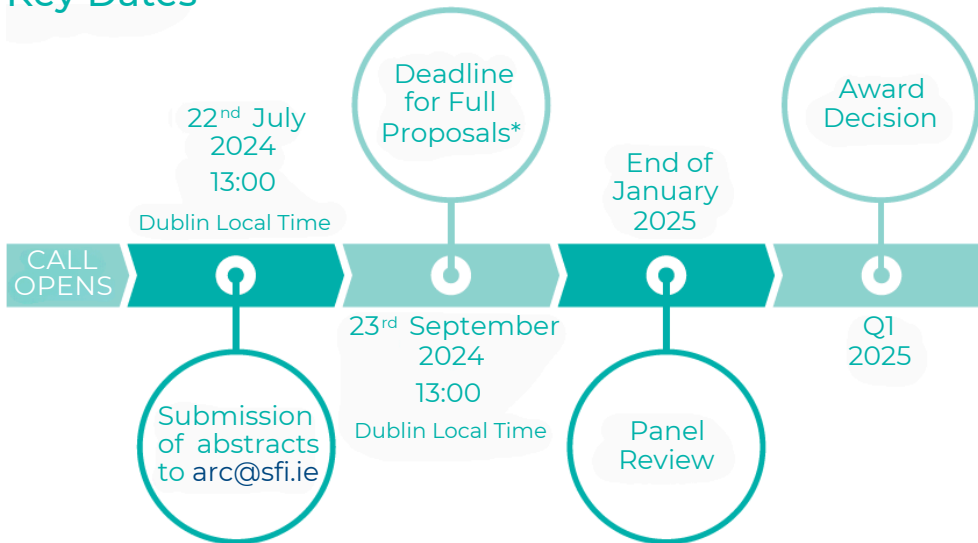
Key Dates

CALL OPENS

22$^{nd}$ July 2024
13:00
Dublin Local Time

Submission of abstracts to arc@sfi.ie

Deadline for Full Proposals*

23$^{rd}$ September 2024
13:00
Dublin Local Time

End of January 2025

Panel Review

Award Decision

Q1 2025